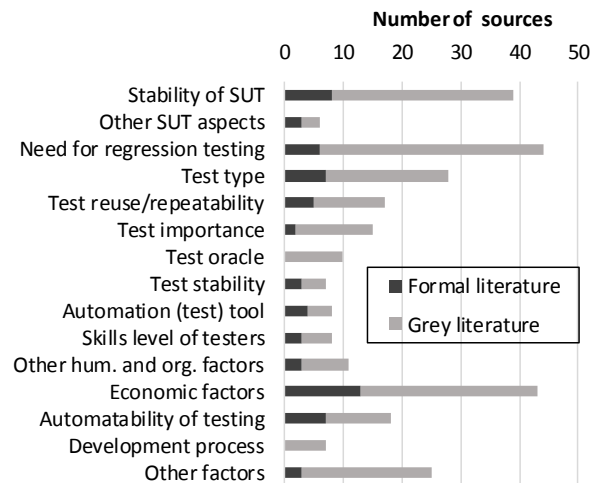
Number of sources

0 10 20 30 40 50

Stability of SUT
Other SUT aspects
Need for regression testing
Test type
Test reuse/repeatability
Test importance
Test oracle
Test stability
Automation (test) tool
Skills level of testers
Other hum. and org. factors
Economic factors
Automatability of testing
Development process
Other factors

Formal literature
Grey literature